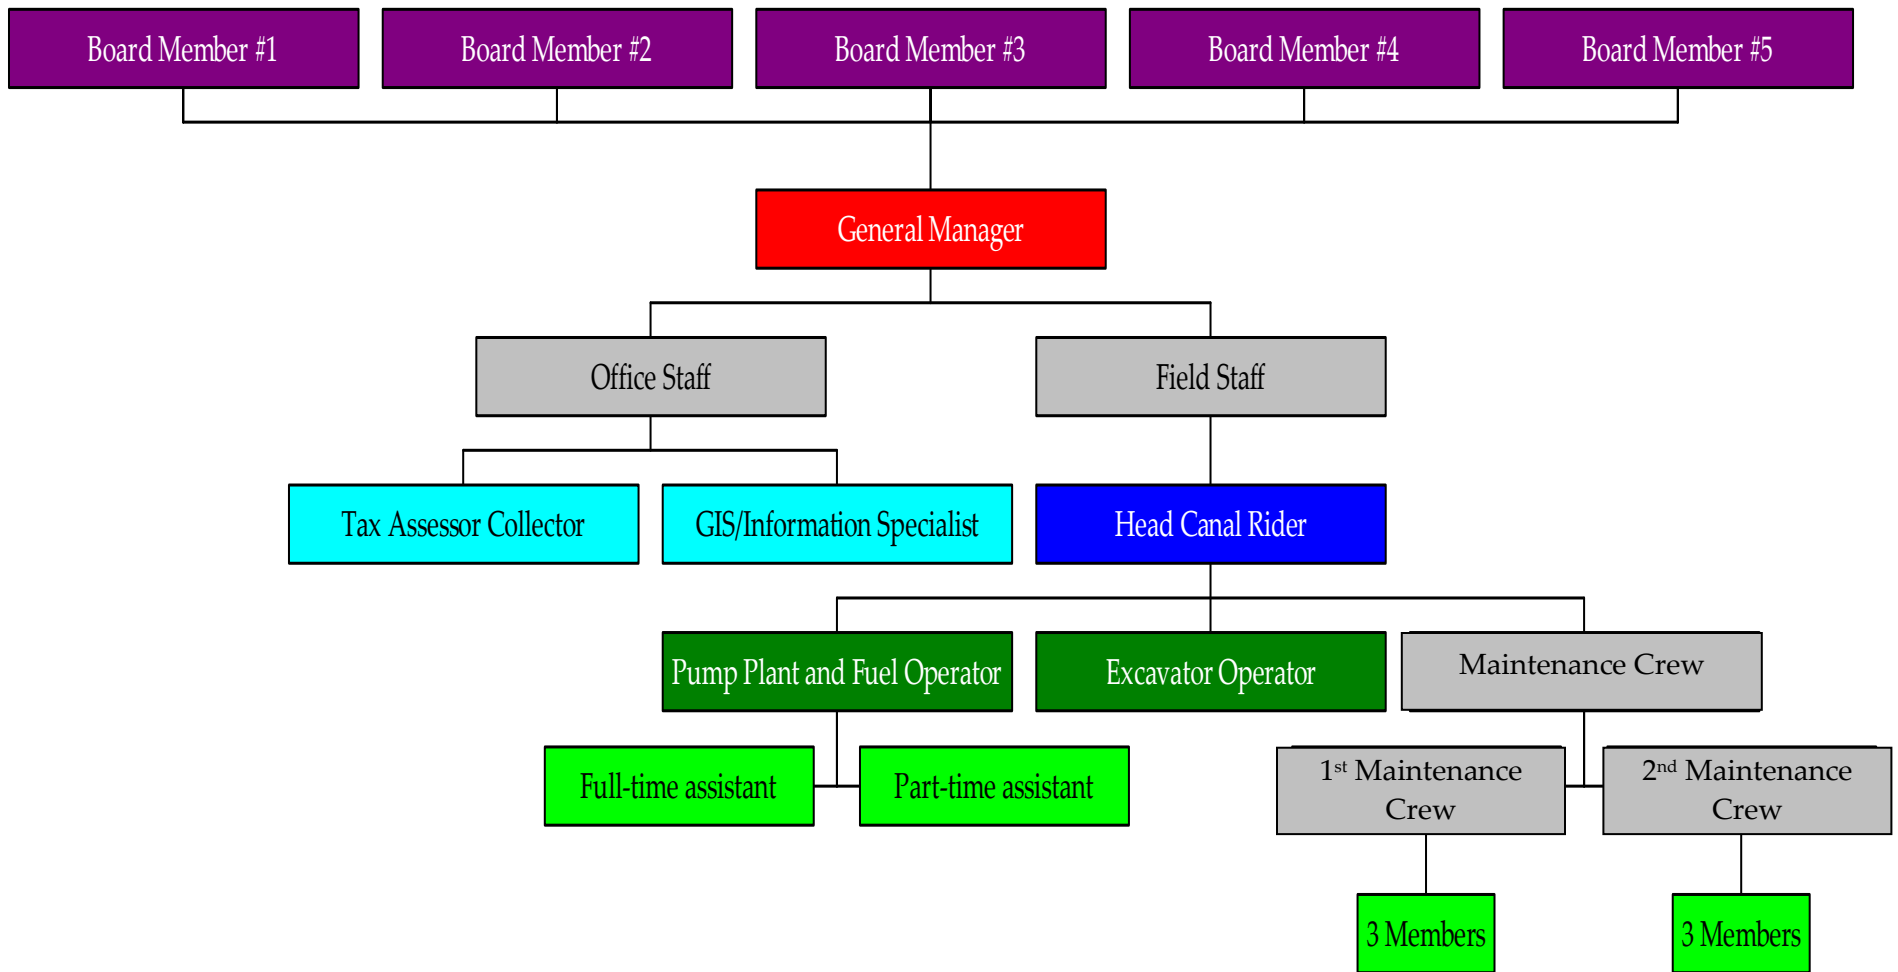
Board Member #1
Board Member #2
Board Member #3
Board Member #4
Board Member #5

General Manager

Office Staff
Field Staff

Tax Assessor Collector
GIS/Information Specialist
Head Canal Rider

Pump Plant and Fuel Operator
Excavator Operator
Maintenance Crew

Full-time assistant
Part-time assistant
$1^{st}$ Maintenance Crew
$2^{nd}$ Maintenance Crew

3 Members
3 Members